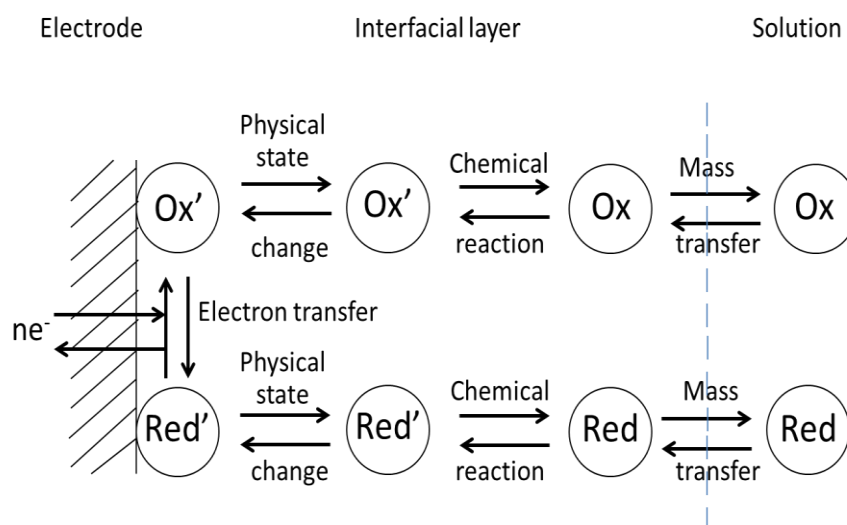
Electrode

Interfacial layer

Solution

Physical state

change

Ox'

Ox'

Chemical

reaction

Ox

Mass

transfer

Ox

$ne^-$

Electron transfer

Physical state

change

Red'

Red'

Chemical

reaction

Red

Mass

transfer

Red